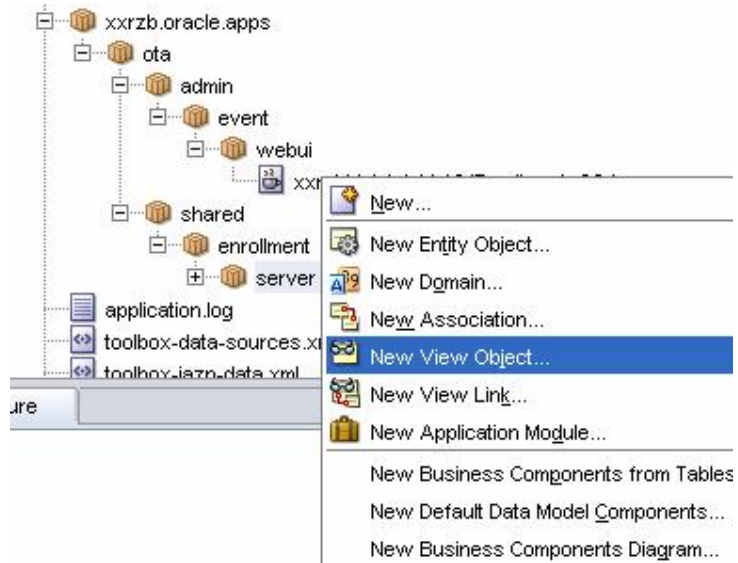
xxrzb.oracle.apps
ota
admin
event
webui
xx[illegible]
shared
enrollment
server
application.log
toolbox-data-sources.x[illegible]
toolbox-iazn-data.xml
ure

New...
New Entity Object...
New Domain...
New Association...
New View Object...
New View Link...
New Application Module...
New Business Components from Tables
New Default Data Model Components...
New Business Components Diagram...